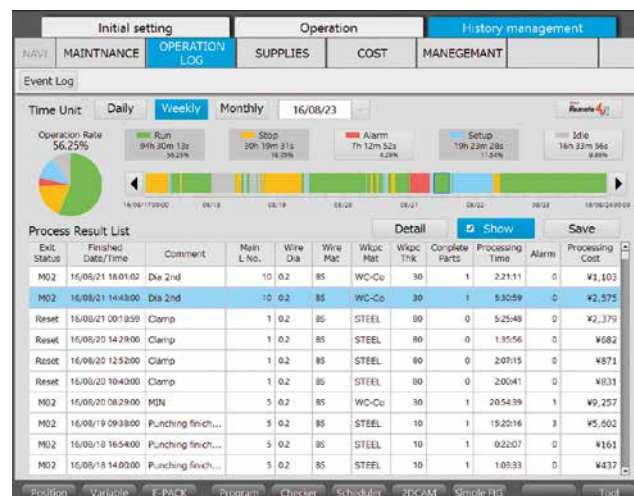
Initial setting | Operation | History management

NAVI | MAINTNANCE | OPERATION LOG | SUPPLIES | COST | MANEGEMANT

Event Log

Time Unit | Daily | Weekly | Monthly | 16/08/23

Remote

Operation Rate
56.25%

Run
94h 30m 13s
56.25%

Stop
30h 19m 31s
18.05%

Alarm
7h 12m 52s
4.29%

Setup
19h 23m 28s
11.54%

Idle
16h 33m 56s
9.86%

16/08/17 00:00 | 08/18 | 08/19 | 08/20 | 08/21 | 08/22 | 08/23 | 16/08/24 00:00

Process Result List

Detail | Show | Save

| Exit Status | Finished Date/Time | Comment | Main L No. | Wire Dia | Wire Mat | Wkpc Mat | Wkpc Thk | Complete Parts | Processing Time | Alarm | Processing Cost |
|---|---|---|---|---|---|---|---|---|---|---|---|
| M02 | 16/08/21 18:01:02 | Die 2nd | 10 | 0.2 | BS | WC-Co | 30 | 1 | 2:21:11 | 0 | ¥1,103 |
| M02 | 16/08/21 14:43:00 | Die 2nd | 10 | 0.2 | BS | WC-Co | 30 | 1 | 5:30:59 | 0 | ¥2,575 |
| Reset | 16/08/21 00:18:59 | Clamp | 1 | 0.2 | BS | STEEL | 80 | 0 | 5:25:48 | 0 | ¥2,379 |
| Reset | 16/08/20 14:29:00 | Clamp | 1 | 0.2 | BS | STEEL | 80 | 0 | 1:35:56 | 0 | ¥682 |
| Reset | 16/08/20 12:52:00 | Clamp | 1 | 0.2 | BS | STEEL | 80 | 0 | 2:07:15 | 0 | ¥871 |
| Reset | 16/08/20 10:40:00 | Clamp | 1 | 0.2 | BS | STEEL | 80 | 0 | 2:00:41 | 0 | ¥831 |
| M02 | 16/08/20 08:29:00 | MIN | 5 | 0.2 | BS | WC-Co | 30 | 1 | 20:54:39 | 1 | ¥9,257 |
| M02 | 16/08/19 09:38:00 | Punching finish... | 5 | 0.2 | BS | STEEL | 10 | 1 | 15:20:16 | 3 | ¥5,602 |
| M02 | 16/08/18 16:54:00 | Punching finish... | 5 | 0.2 | BS | STEEL | 10 | 1 | 0:22:07 | 0 | ¥161 |
| M02 | 16/08/18 14:00:00 | Punching finish... | 5 | 0.2 | BS | STEEL | 10 | 1 | 1:08:33 | 0 | ¥437 |

Position | Variable | E-PACK | Program | Checker | Scheduler | 2DCAM | Simple FIG | Tool